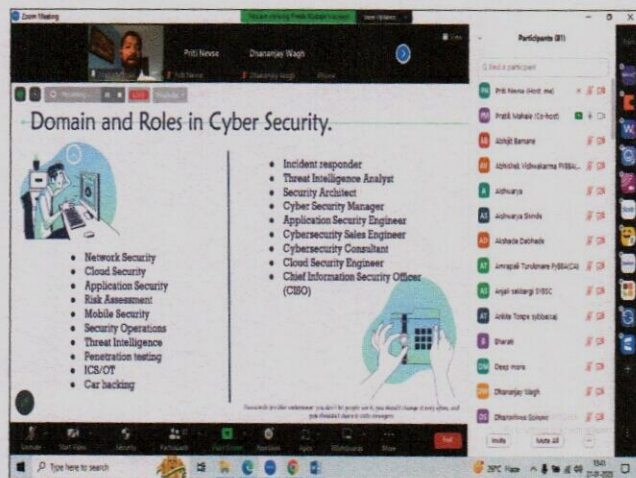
Zoom Meeting

You are viewing Pratik Mahale's screen

Priti Nevse

Dhananjay Wagh

Participants (81)

Find a participant

Priti Nevse (Host, me)

Pratik Mahale (Co-host)

Abhijit Bamane

Abhishek Vishwakarma FYBBA(CA)

Aishwarya

Aishwarya Shinde

Akshada Dabhade

Amrapali Turukmane FYBBA(CA)

Anjali sakhargi SYBSC

Ankita Tonpe sybba(ca)

Bharati

Deepi more

Dhananjay Wagh

Dhanashree Sonawane

Invite

Mute All

Domain and Roles in Cyber Security.

• Network Security
• Cloud Security
• Application Security
• Risk Assessment
• Mobile Security
• Security Operations
• Threat Intelligence
• Penetration testing
• ICS/OT
• Car hacking

• Incident responder
• Threat Intelligence Analyst
• Security Architect
• Cyber Security Manager
• Application Security Engineer
• Cybersecurity Sales Engineer
• Cybersecurity Consultant
• Cloud Security Engineer
• Chief Information Security Officer (CISO)

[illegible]

Unmute

Start Video

Security

Participants

Share Screen

Reactions

Apps

Whiteboards

More

End

Type here to search

39°C Haze

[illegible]